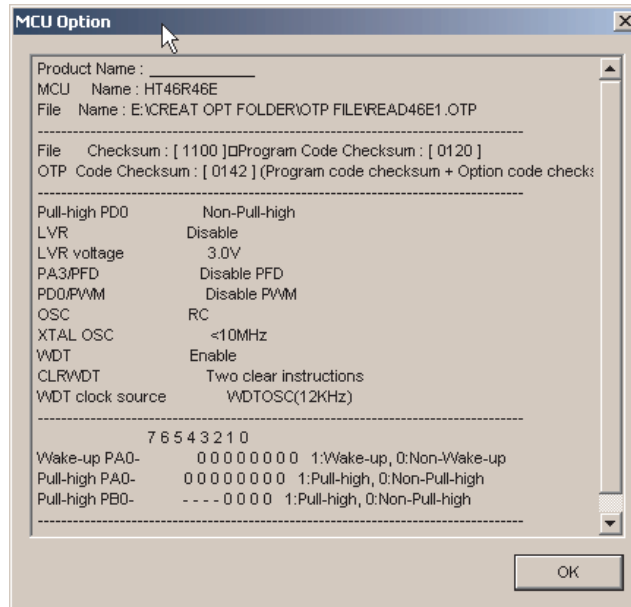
MCU Option

Product Name : ___________
MCU Name : HT46R46E
File Name : E:\CREAT OPT FOLDER\OTP FILE\READ46E1.OTP
-----------------------------------------------------------------------------
File Checksum : [ 1100 ]□Program Code Checksum : [ 0120 ]
OTP Code Checksum : [ 0142 ] (Program code checksum + Option code checks
-----------------------------------------------------------------------------
Pull-high PD0 Non-Pull-high
LVR Disable
LVR voltage 3.0V
PA3/PFD Disable PFD
PD0/PWM Disable PWM
OSC RC
XTAL OSC <10MHz
WDT Enable
CLRWDT Two clear instructions
WDT clock source WDTOSC(12KHz)
-----------------------------------------------------------------------------
7 6 5 4 3 2 1 0
Wake-up PA0- 0 0 0 0 0 0 0 0 1:Wake-up, 0:Non-Wake-up
Pull-high PA0- 0 0 0 0 0 0 0 0 1:Pull-high, 0:Non-Pull-high
Pull-high PB0- - - - - 0 0 0 0 1:Pull-high, 0:Non-Pull-high
-----------------------------------------------------------------------------

OK